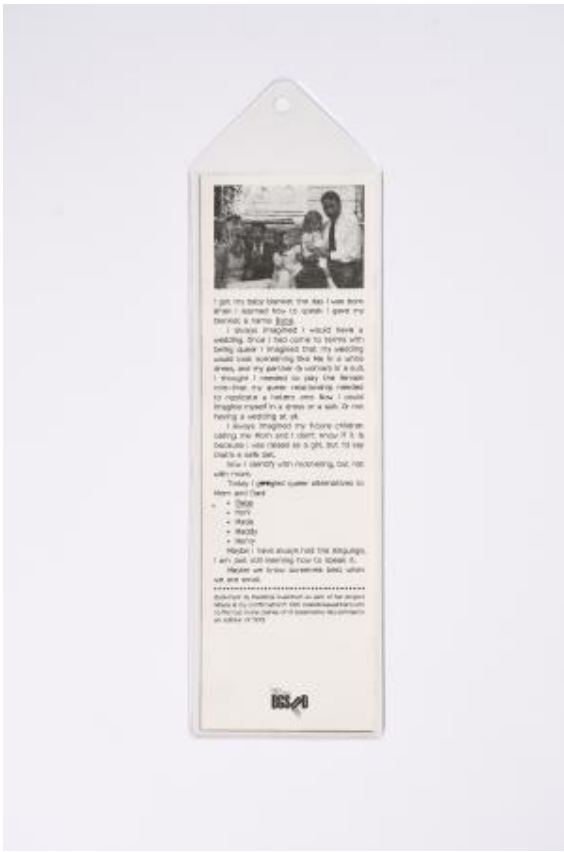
I got my baby blanket the day I was born. When I learned how to speak I gave my blanket a name: Bona.

I always imagined I would have a wedding. Once I had come to terms with being queer I imagined that my wedding would look something like me in a white dress, and my partner (a woman) in a suit. I thought I needed to play the female role—that my queer relationship needed to replicate a hetero one. Now I could imagine myself in a dress or a suit. Or not having a wedding at all.

I always imagined my future children calling me Mom and I didn't know if it is because I was raised as a girl, but I'd say that's a safe bet.

Now I identify with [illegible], but not with mom.

Today I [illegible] queer alternatives to Mom and Dad:

- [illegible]
- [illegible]
- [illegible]
- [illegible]
- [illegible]

Maybe I have always had the language. I am just still learning how to speak it.

Maybe we know ourselves best when we are small.

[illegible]

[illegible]